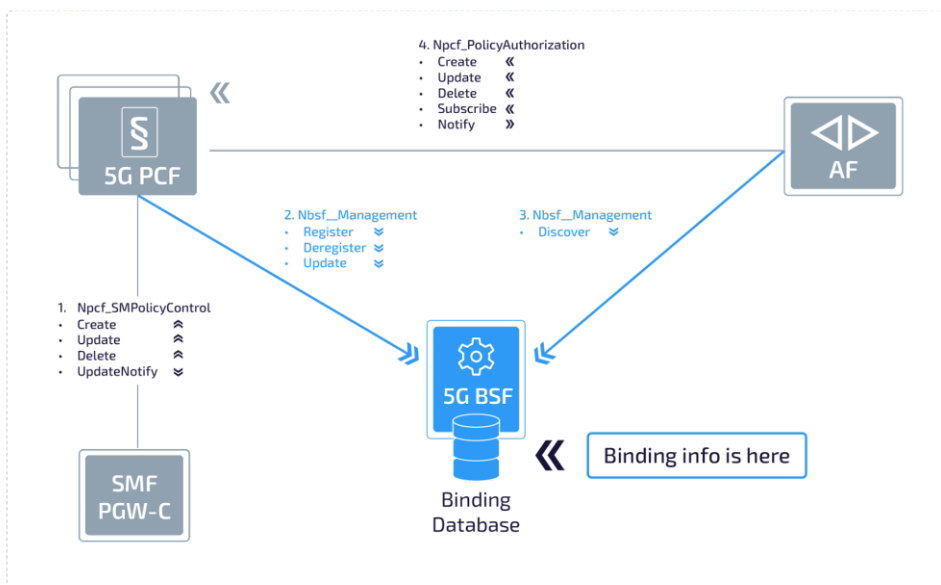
4. Npcf_PolicyAuthorization
• Create «
• Update «
• Delete «
• Subscribe «
• Notify »

§
5G PCF

AF

2. Nbsf_Management
• Register
• Deregister
• Update

3. Nbsf_Management
• Discover

1. Npcf_SMPolicyControl
• Create
• Update
• Delete
• UpdateNotify

5G BSF

Binding info is here

Binding Database

SMF
PGW-C